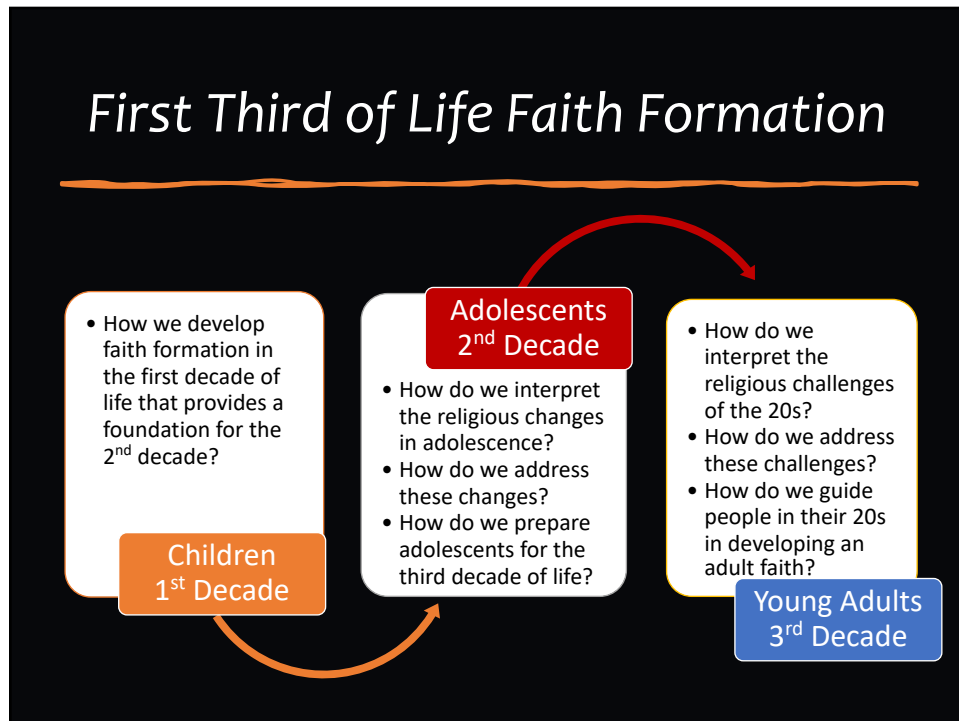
First Third of Life Faith Formation

- How we develop faith formation in the first decade of life that provides a foundation for the 2$^{nd}$ decade?

Children
1$^{st}$ Decade

Adolescents
2$^{nd}$ Decade

- How do we interpret the religious changes in adolescence?
- How do we address these changes?
- How do we prepare adolescents for the third decade of life?

- How do we interpret the religious challenges of the 20s?
- How do we address these challenges?
- How do we guide people in their 20s in developing an adult faith?

Young Adults
3$^{rd}$ Decade